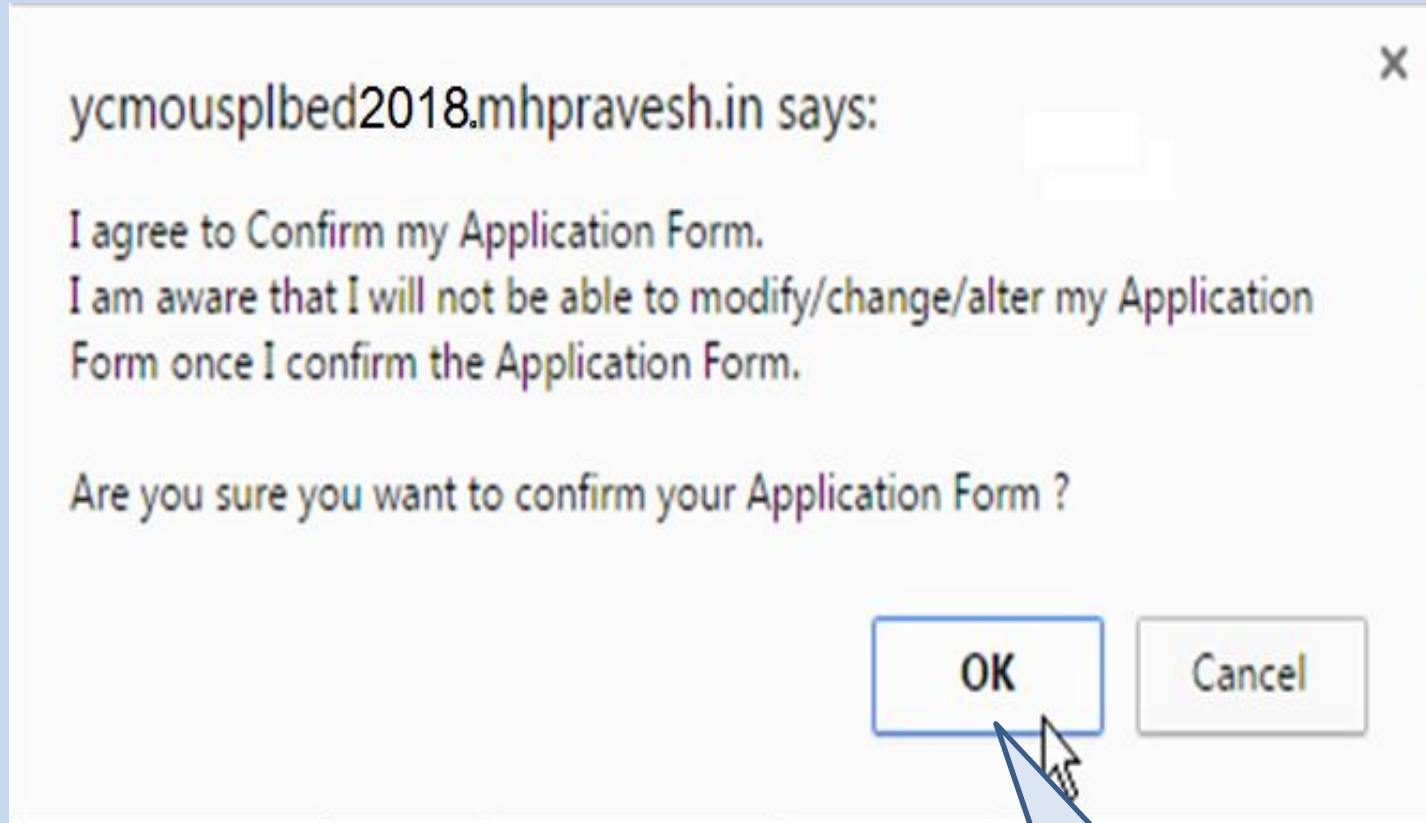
×

ycmousplbed2018.mhpravesh.in says:

I agree to Confirm my Application Form.
I am aware that I will not be able to modify/change/alter my Application Form once I confirm the Application Form.

Are you sure you want to confirm your Application Form ?

OK

Cancel